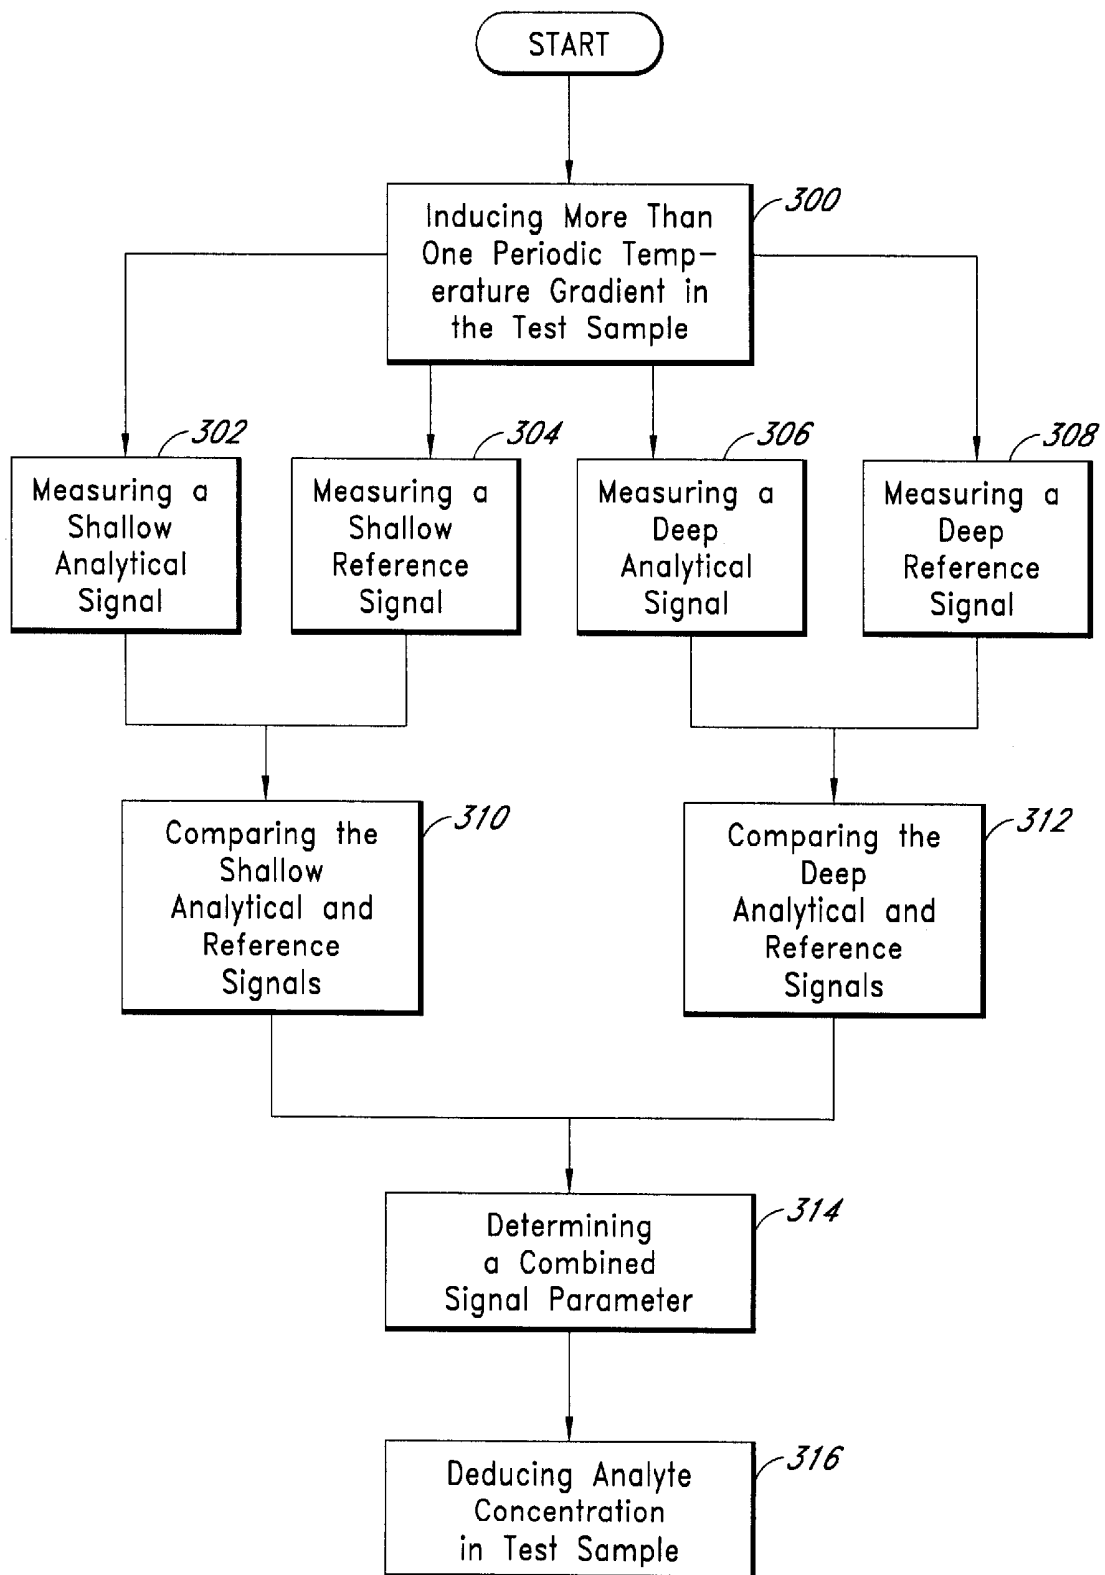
START

Inducing More Than One Periodic Temperature Gradient in the Test Sample

300

302

Measuring a Shallow Analytical Signal

304

Measuring a Shallow Reference Signal

306

Measuring a Deep Analytical Signal

308

Measuring a Deep Reference Signal

Comparing the Shallow Analytical and Reference Signals

310

Comparing the Deep Analytical and Reference Signals

312

Determining a Combined Signal Parameter

314

Deducing Analyte Concentration in Test Sample

316